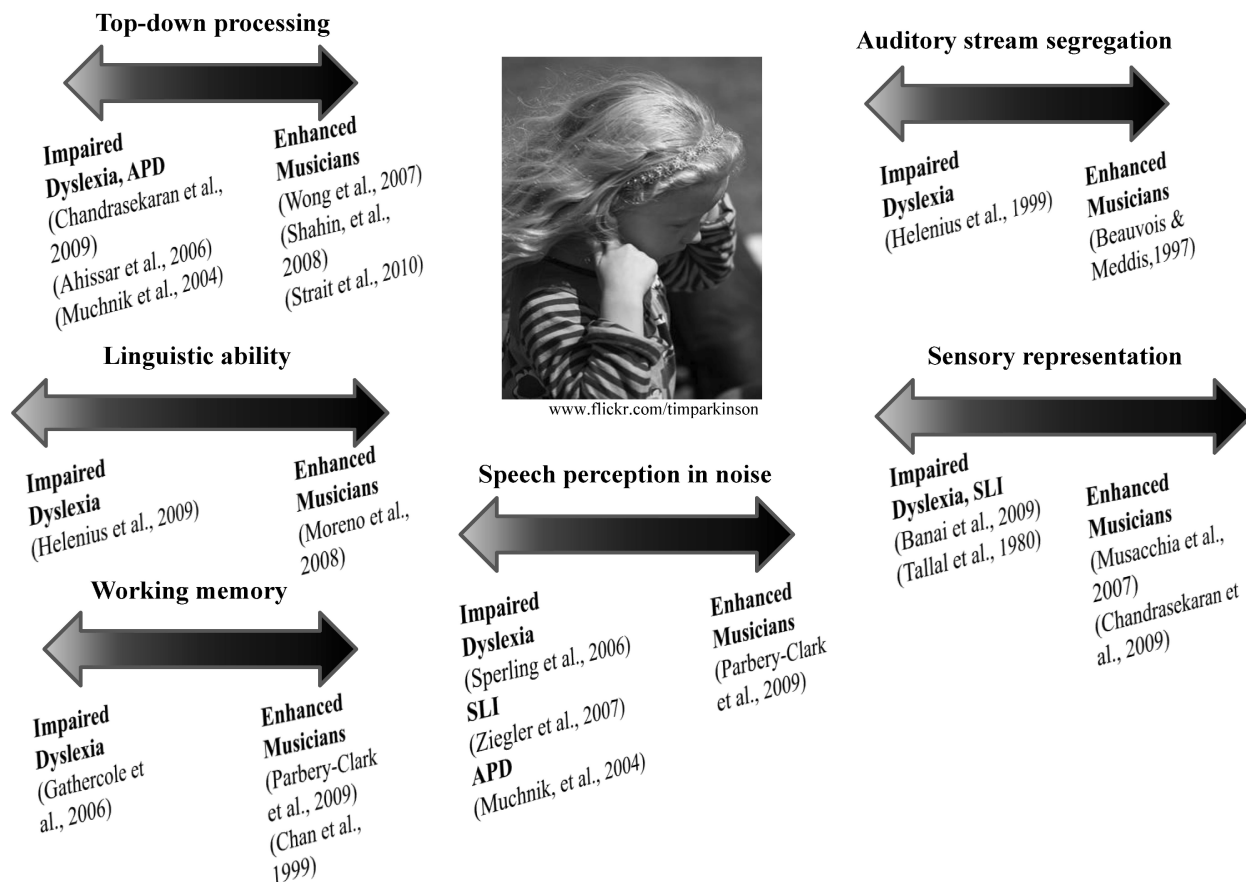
Top-down processing

Impaired
Dyslexia, APD
(Chandrasekaran et al., 2009)
(Ahissar et al., 2006)
(Muchnik et al., 2004)

Enhanced
Musicians
(Wong et al., 2007)
(Shahin, et al., 2008)
(Strait et al., 2010)

www.flickr.com/timparkinson

Auditory stream segregation

Impaired
Dyslexia
(Helenius et al., 1999)

Enhanced
Musicians
(Beauvois & Meddis,1997)

Linguistic ability

Impaired
Dyslexia
(Helenius et al., 2009)

Enhanced
Musicians
(Moreno et al., 2008)

Sensory representation

Impaired
Dyslexia, SLI
(Banai et al., 2009)
(Tallal et al., 1980)

Enhanced
Musicians
(Musacchia et al., 2007)
(Chandrasekaran et al., 2009)

Speech perception in noise

Impaired
Dyslexia
(Sperling et al., 2006)
SLI
(Ziegler et al., 2007)
APD
(Muchnik, et al., 2004)

Enhanced
Musicians
(Parbery-Clark et al., 2009)

Working memory

Impaired
Dyslexia
(Gathercole et al., 2006)

Enhanced
Musicians
(Parbery-Clark et al., 2009)
(Chan et al., 1999)